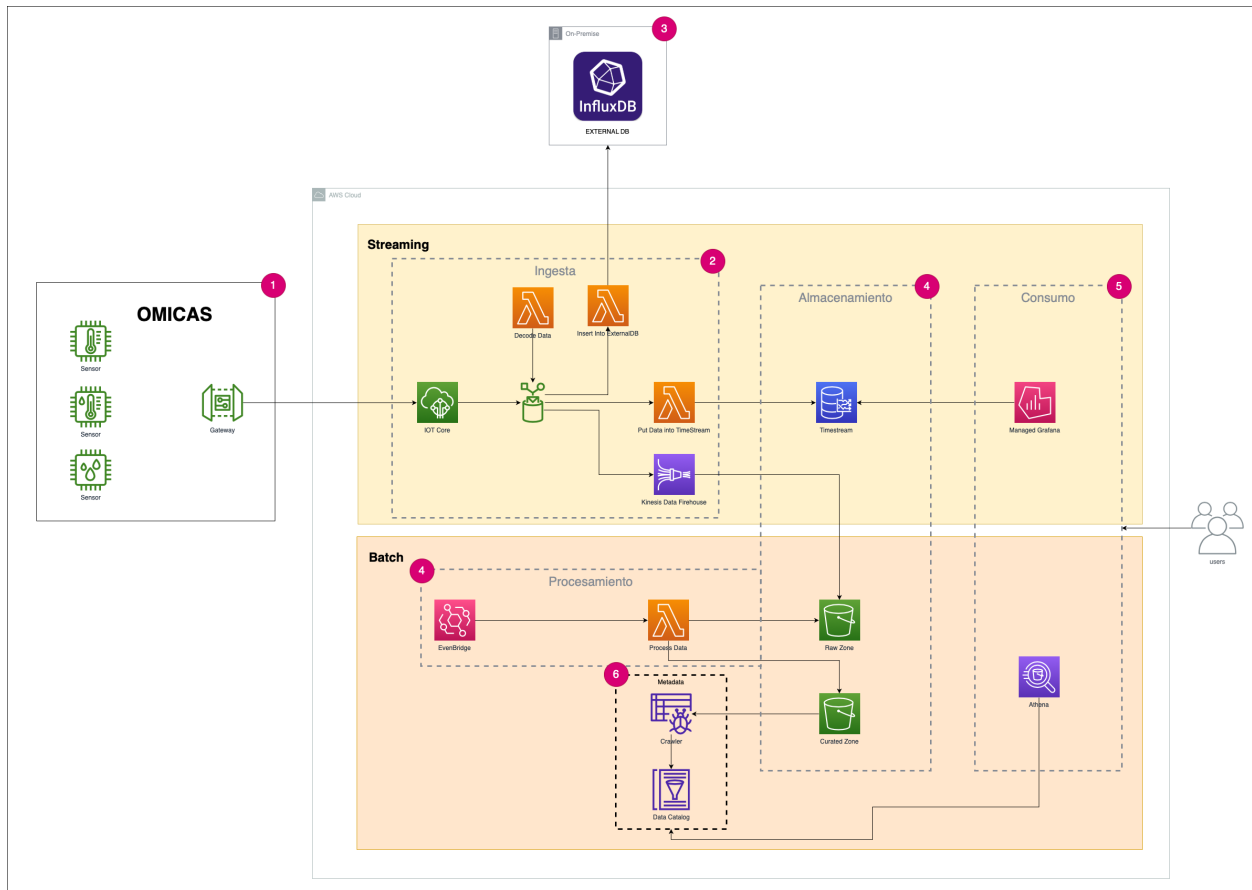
On-Premise
3
InfluxDB
EXTERNAL DB

AWS Cloud

Streaming

1
OMICAS
Sensor
Sensor
Sensor
Gateway

Ingesta
2
Decode Data
Insert into ExternalDB
IOT Core
Put Data into TimeStream
Kinesis Data Firehouse

Almacenamiento
4
Timestream

Consumo
5
Managed Grafana

users

Batch
4
Procesamiento
EvenBridge
Process Data
Raw Zone

6
Metadata
Crawler
Data Catalog
Curated Zone

Athena